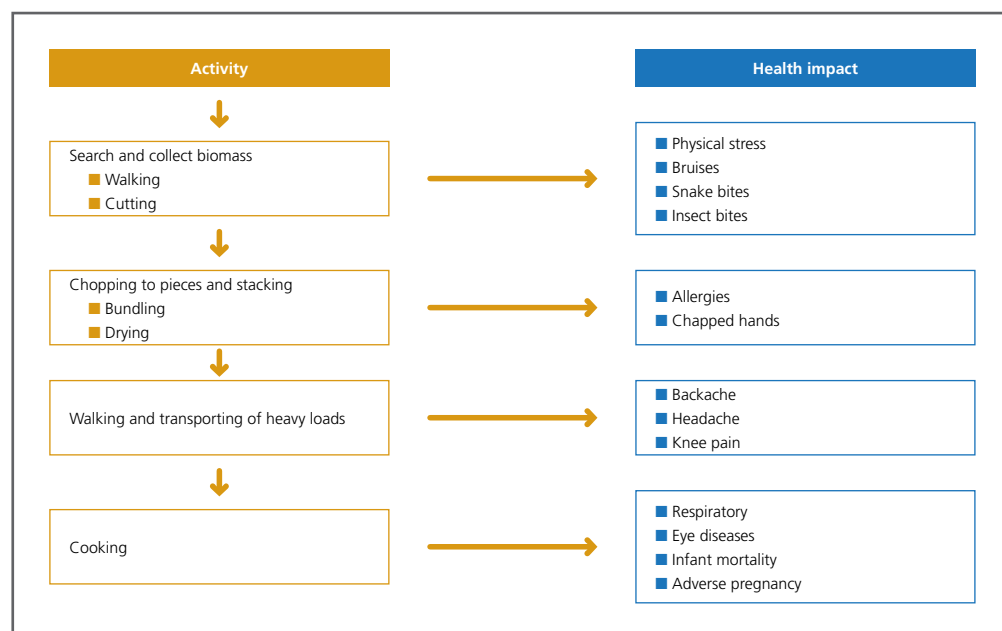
Activity

Health impact

Search and collect biomass
- Walking
- Cutting

- Physical stress
- Bruises
- Snake bites
- Insect bites

Chopping to pieces and stacking
- Bundling
- Drying

- Allergies
- Chapped hands

Walking and transporting of heavy loads

- Backache
- Headache
- Knee pain

Cooking

- Respiratory
- Eye diseases
- Infant mortality
- Adverse pregnancy